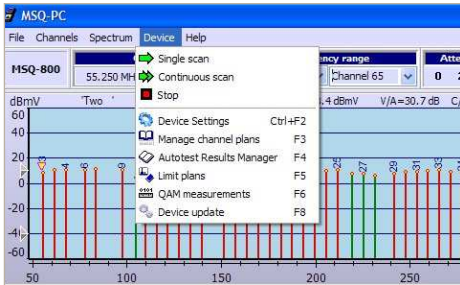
MSQ-PC

File Channels Spectrum Device Help

MSQ-800

55.250 MH

ency range

Channel 65

0

Att

dBmV

'Two '

.4 dBmV

V/A=30.7 dB

C/

Single scan

Continuous scan

Stop

Device Settings Ctrl+F2

Manage channel plans F3

Autotest Results Manager F4

Limit plans F5

QAM measurements F6

Device update F8

60

40

20

0

-20

-40

-60

2

4

6

9

25

27

29

31

33

35

50

100

150

200

250